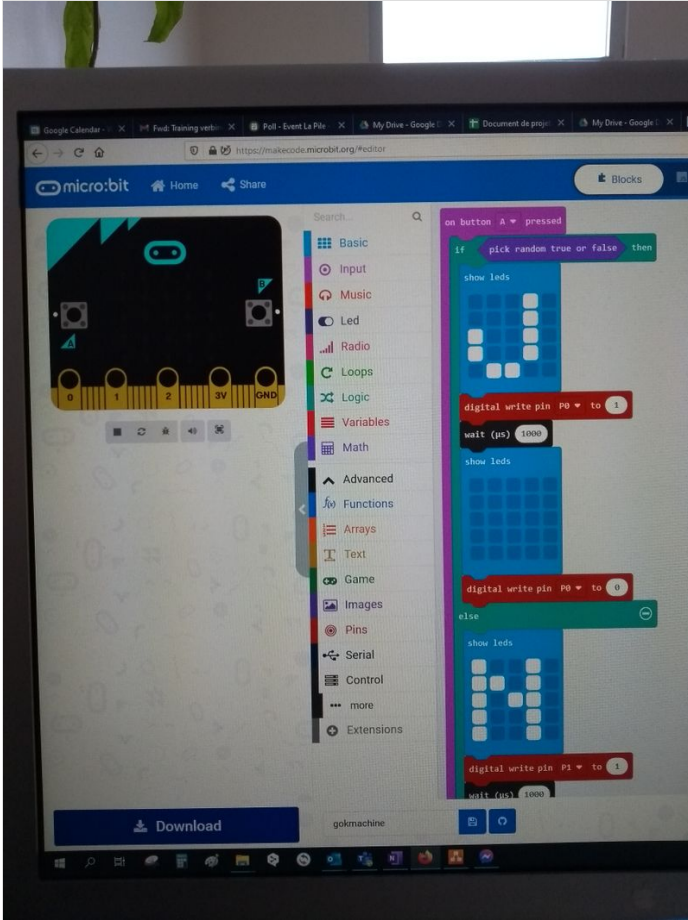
Google Calendar - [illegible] | Fwd: Training verb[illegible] | Poll - Event La Pile | My Drive - Google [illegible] | Document de proje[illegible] | My Drive - Google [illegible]

https://makecode.microbit.org/#editor

micro:bit Home Share Blocks

B
A
0 1 2 3V GND

Search...
Basic
Input
Music
Led
Radio
Loops
Logic
Variables
Math
Advanced
Functions
Arrays
Text
Game
Images
Pins
Serial
Control
more
Extensions

on button A pressed
if pick random true or false then
show leds
digital write pin P0 to 1
wait (µs) 1000
show leds
digital write pin P0 to 0
else
show leds
digital write pin P1 to 1
wait (µs) 1000

Download
gokmachine